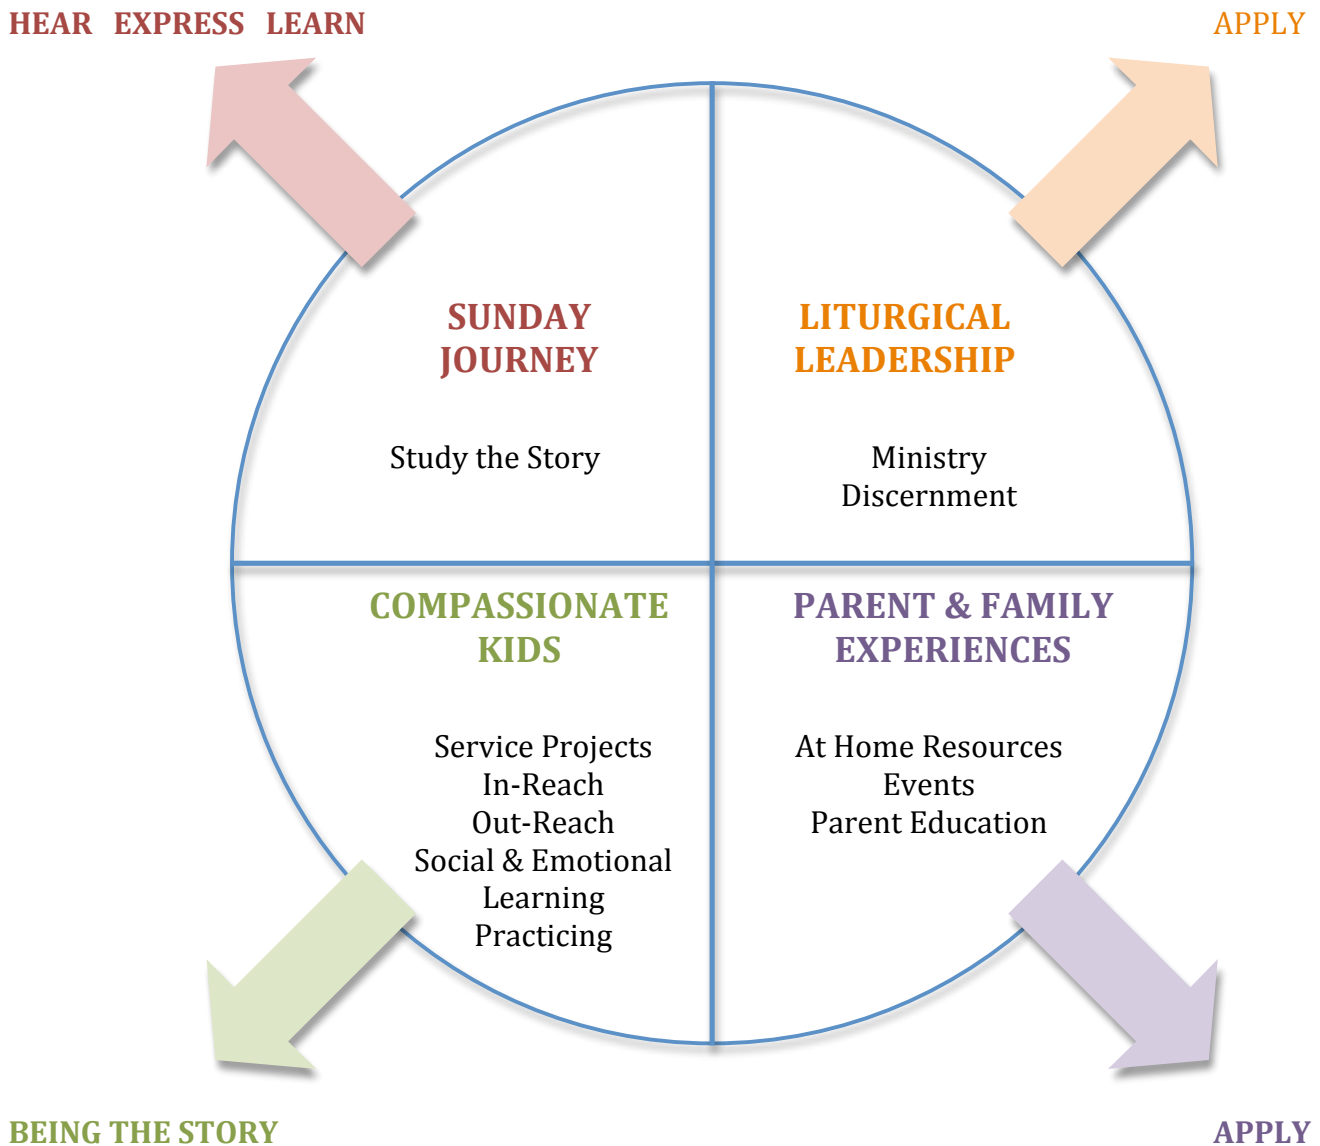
HEAR EXPRESS LEARN

APPLY

SUNDAY JOURNEY

Study the Story

LITURGICAL LEADERSHIP

Ministry
Discernment

COMPASSIONATE KIDS

Service Projects
In-Reach
Out-Reach
Social & Emotional Learning
Practicing

PARENT & FAMILY EXPERIENCES

At Home Resources
Events
Parent Education

BEING THE STORY

APPLY